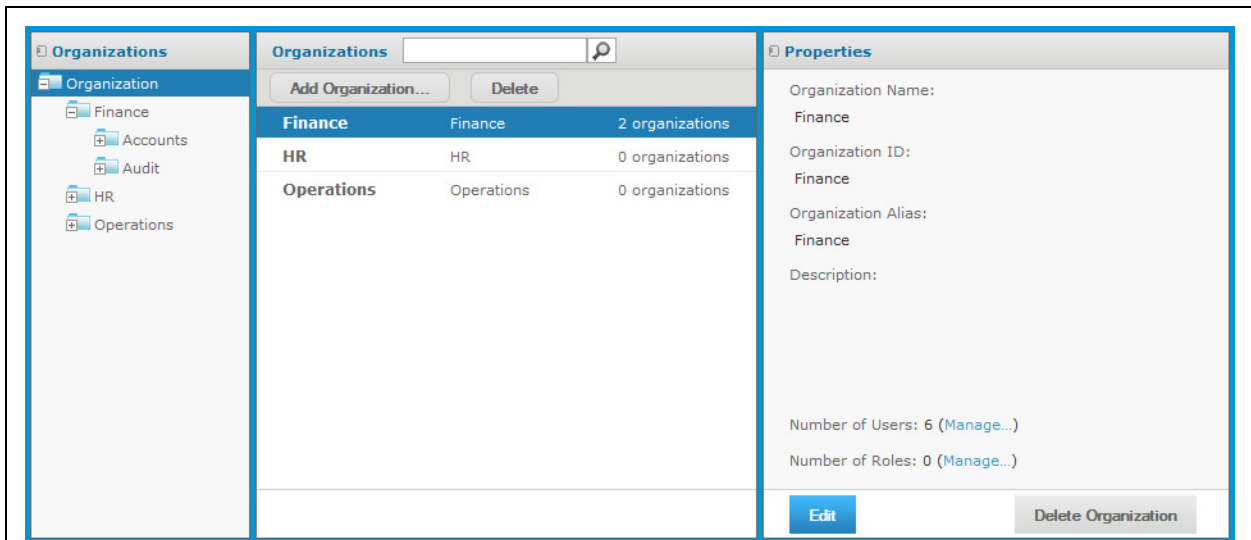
Organizations

Organization
Finance
Accounts
Audit
HR
Operations

Organizations

Add Organization...
Delete

| Finance | Finance | 2 organizations |
|---|---|---|
| HR | HR | 0 organizations |
| Operations | Operations | 0 organizations |

Properties

Organization Name:
Finance

Organization ID:
Finance

Organization Alias:
Finance

Description:

Number of Users: 6 (Manage...)

Number of Roles: 0 (Manage...)

Edit
Delete Organization